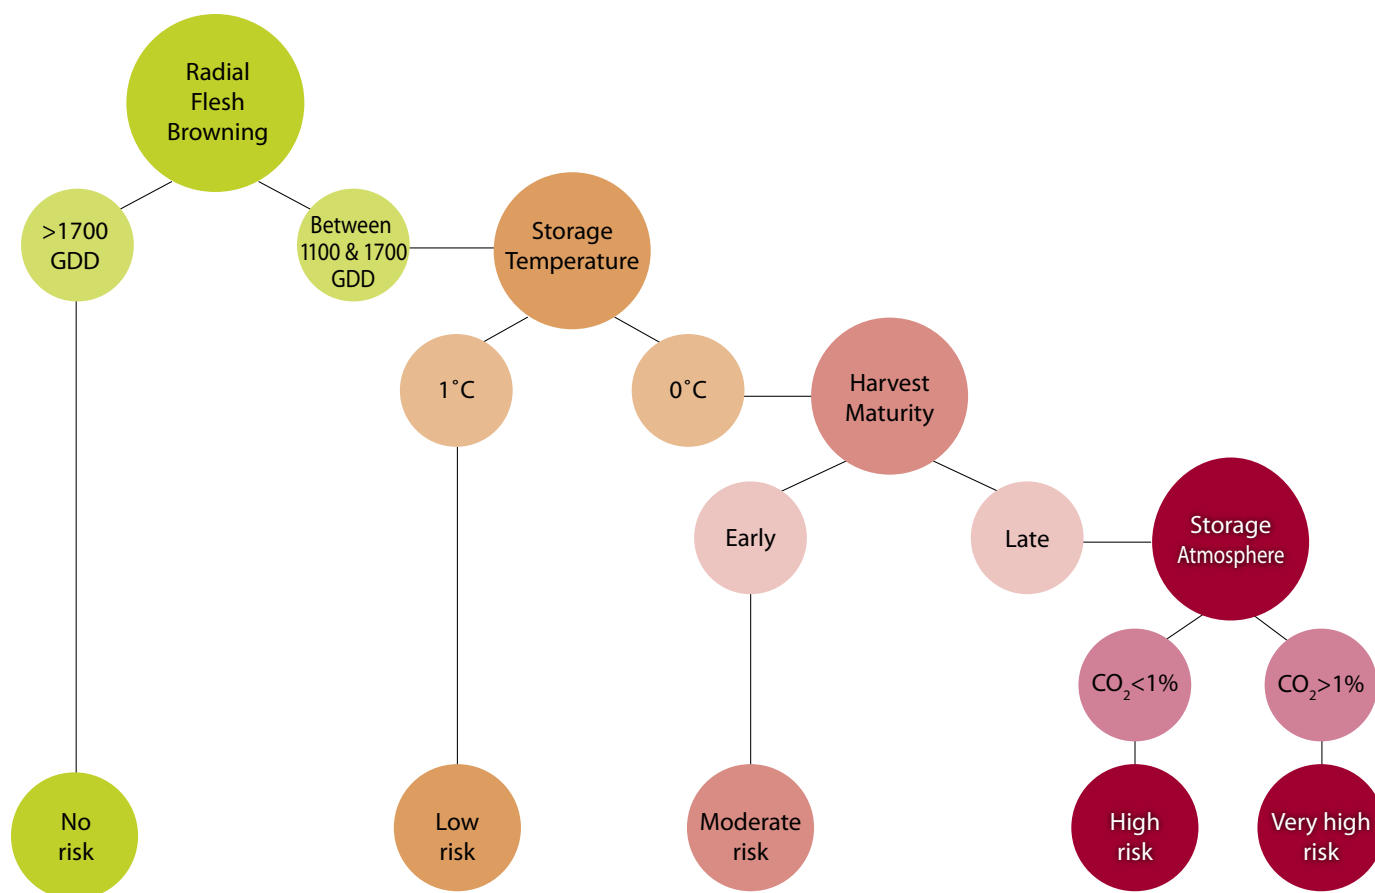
Radial Flesh Browning

>1700 GDD

Between 1100 & 1700 GDD

Storage Temperature

1˚C

0˚C

Harvest Maturity

Early

Late

Storage Atmosphere

$CO_2$<1%

$CO_2$>1%

No risk

Low risk

Moderate risk

High risk

Very high risk